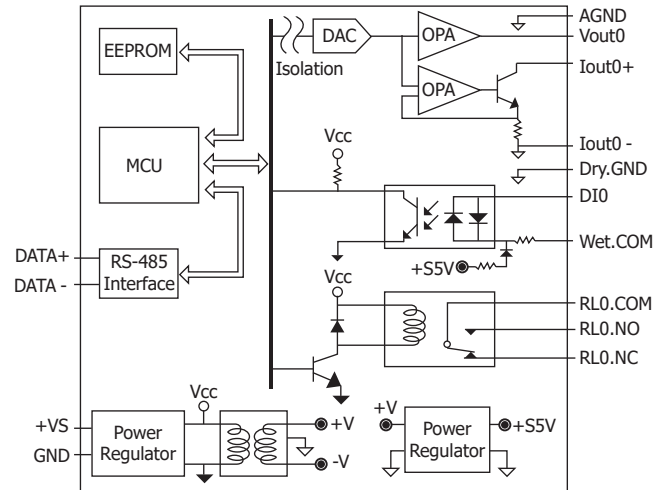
EEPROM
DAC
Isolation
OPA
OPA
AGND
Vout0
Iout0+
Iout0 -
Dry.GND
MCU
Vcc
DI0
Wet.COM
+S5V
DATA+
DATA -
RS-485 Interface
Vcc
RL0.COM
RL0.NO
RL0.NC
Vcc
+VS
GND
Power Regulator
+V
-V
+V
Power Regulator
+S5V